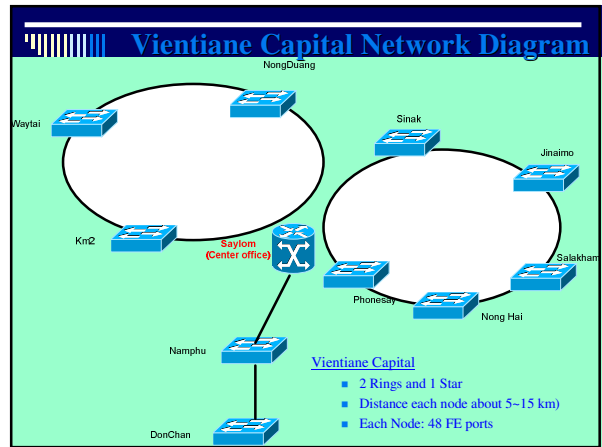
Vientiane Capital Network Diagram

NongDuang

Waytai

Km2

Saylom
(Center office)

Sinak

Jinaimo

Salakham

Phonesay

Nong Hai

Namphu

DonChan

Vientiane Capital

2 Rings and 1 Star

Distance each node about 5~15 km)

Each Node: 48 FE ports